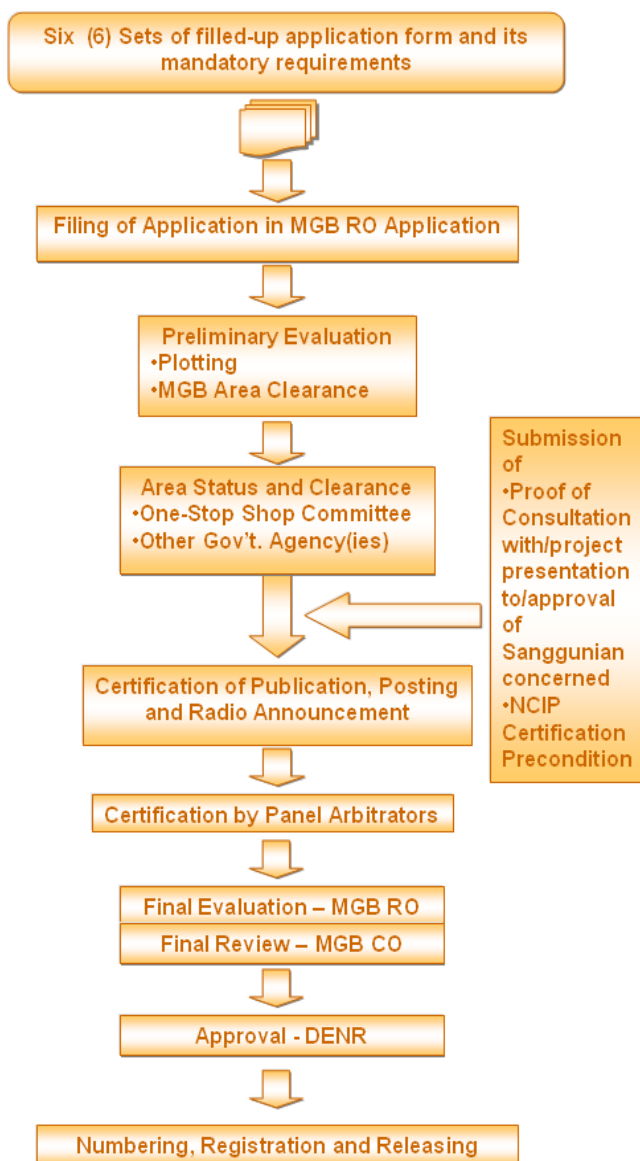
Six (6) Sets of filled-up application form and its mandatory requirements

Filing of Application in MGB RO Application

Preliminary Evaluation
•Plotting
•MGB Area Clearance

Area Status and Clearance
•One-Stop Shop Committee
•Other Gov't. Agency(ies)

Submission of
•Proof of Consultation with/project presentation to/approval of Sanggunian concerned
•NCIP Certification Precondition

Certification of Publication, Posting and Radio Announcement

Certification by Panel Arbitrators

Final Evaluation – MGB RO

Final Review – MGB CO

Approval - DENR

Numbering, Registration and Releasing